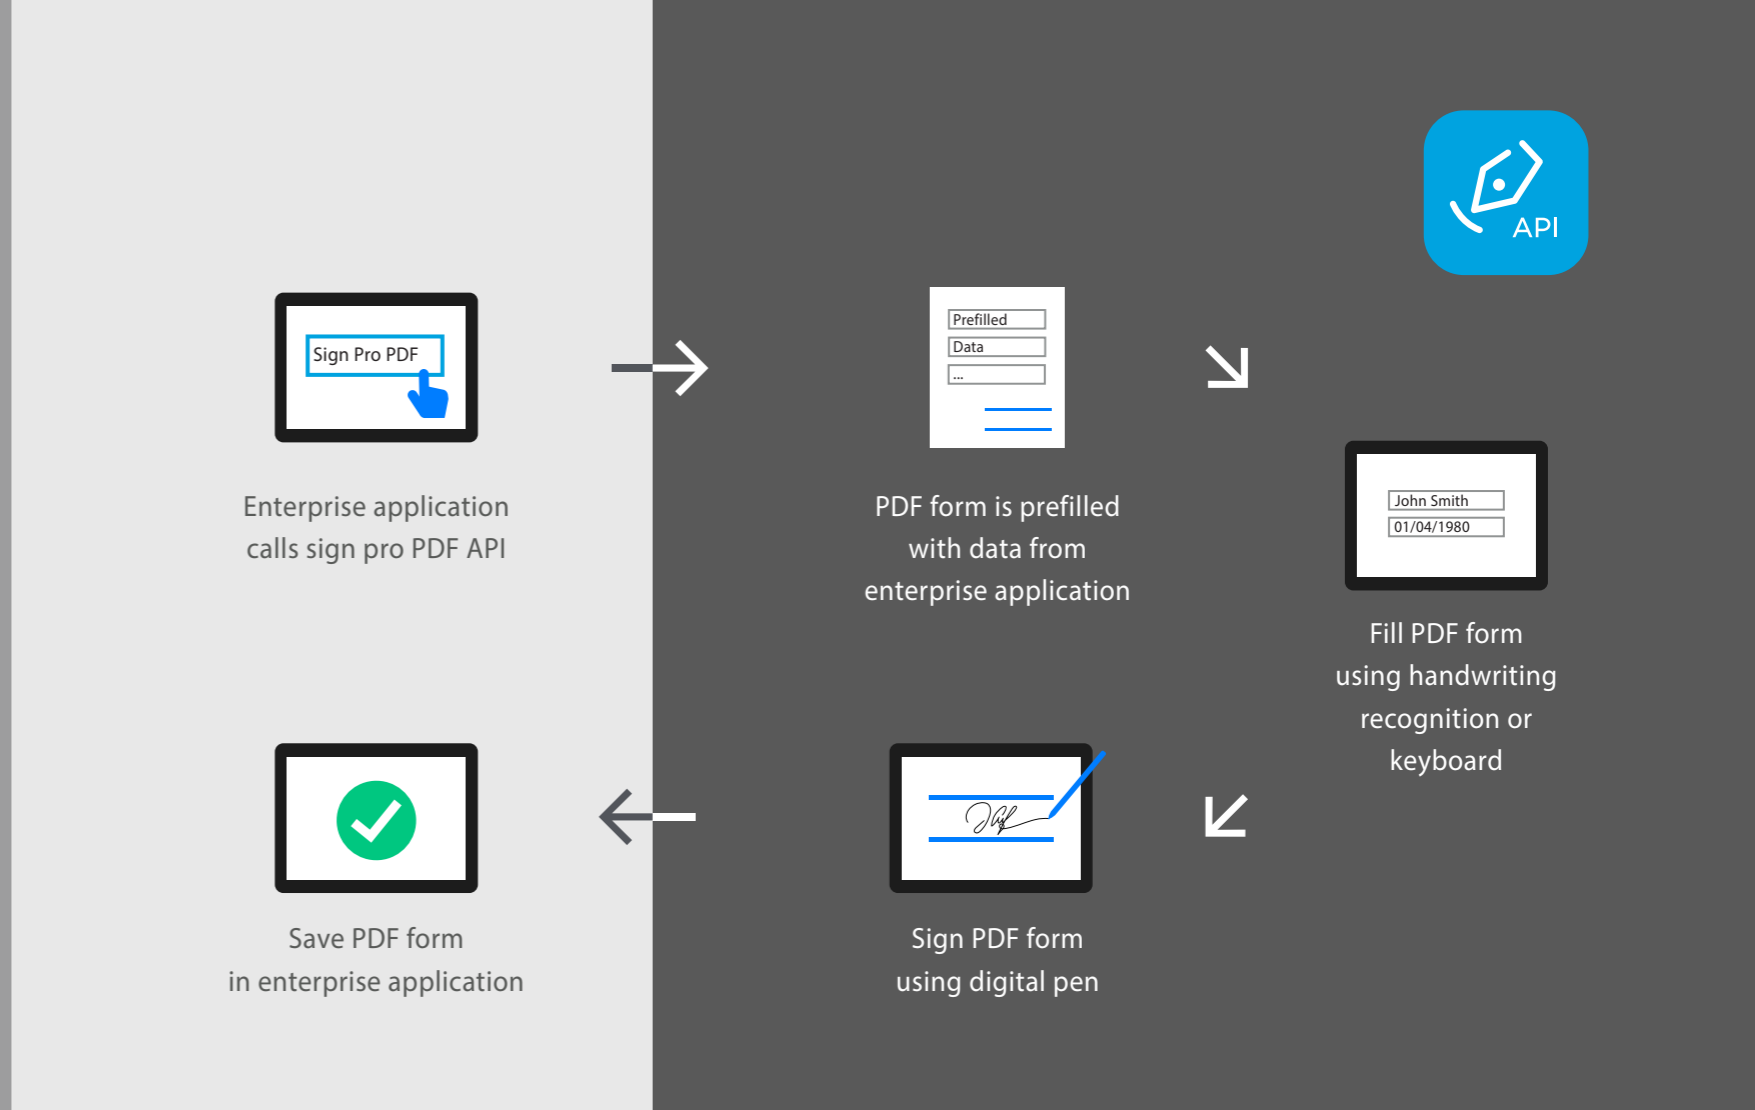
API

Sign Pro PDF

Enterprise application calls sign pro PDF API

Prefilled
Data
...

PDF form is prefilled with data from enterprise application

John Smith
01/04/1980

Fill PDF form using handwriting recognition or keyboard

Sign PDF form using digital pen

Save PDF form in enterprise application